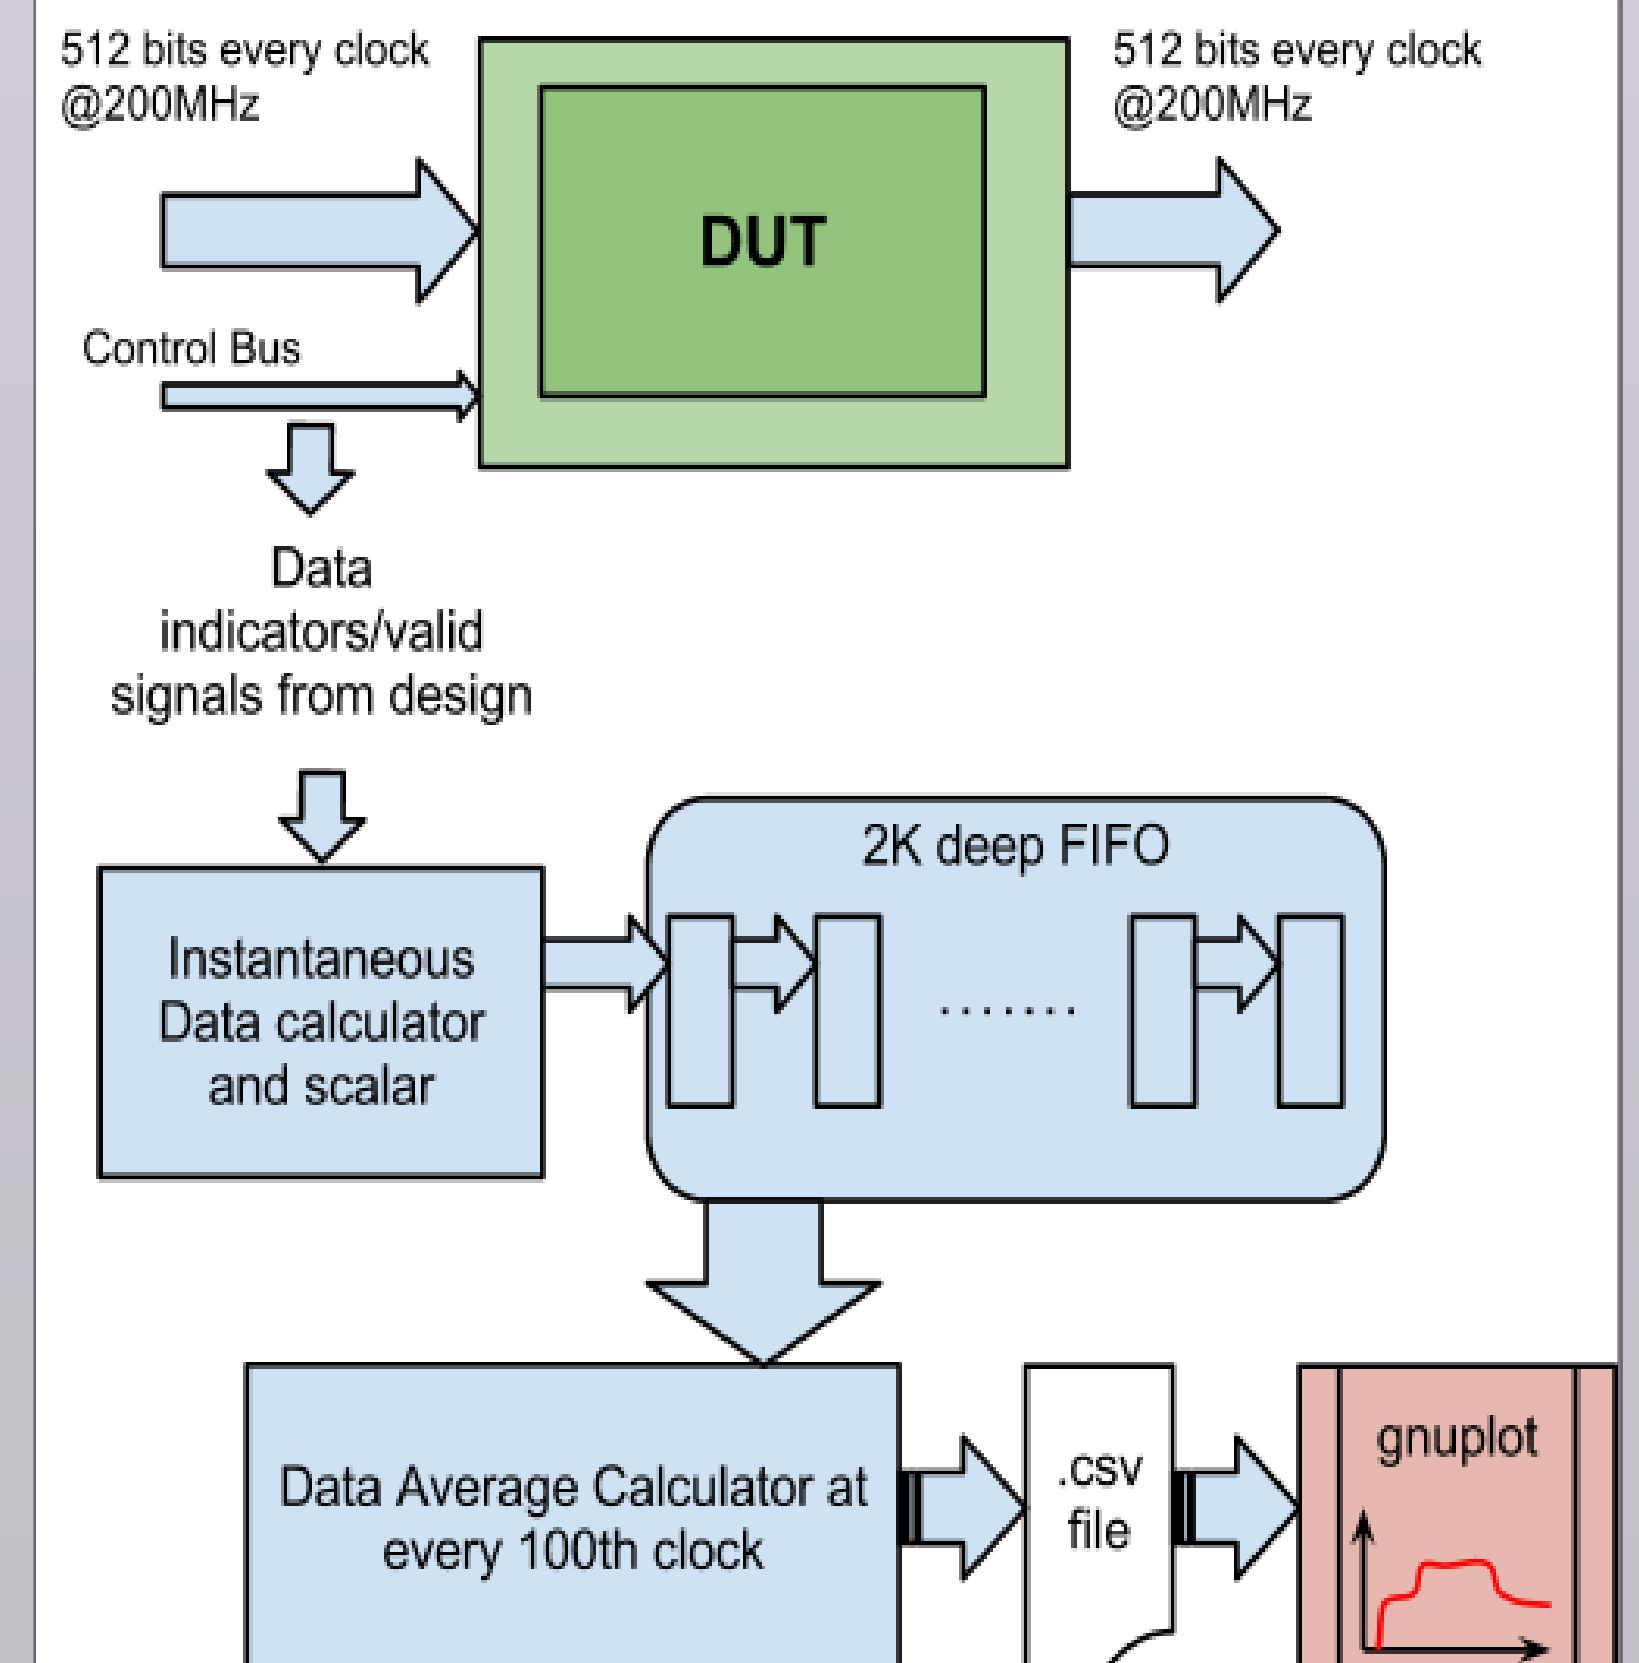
512 bits every clock @200MHz

DUT

512 bits every clock @200MHz

Control Bus

Data indicators/valid signals from design

2K deep FIFO

Instantaneous Data calculator and scalar

.......

Data Average Calculator at every 100th clock

.csv file

gnuplot